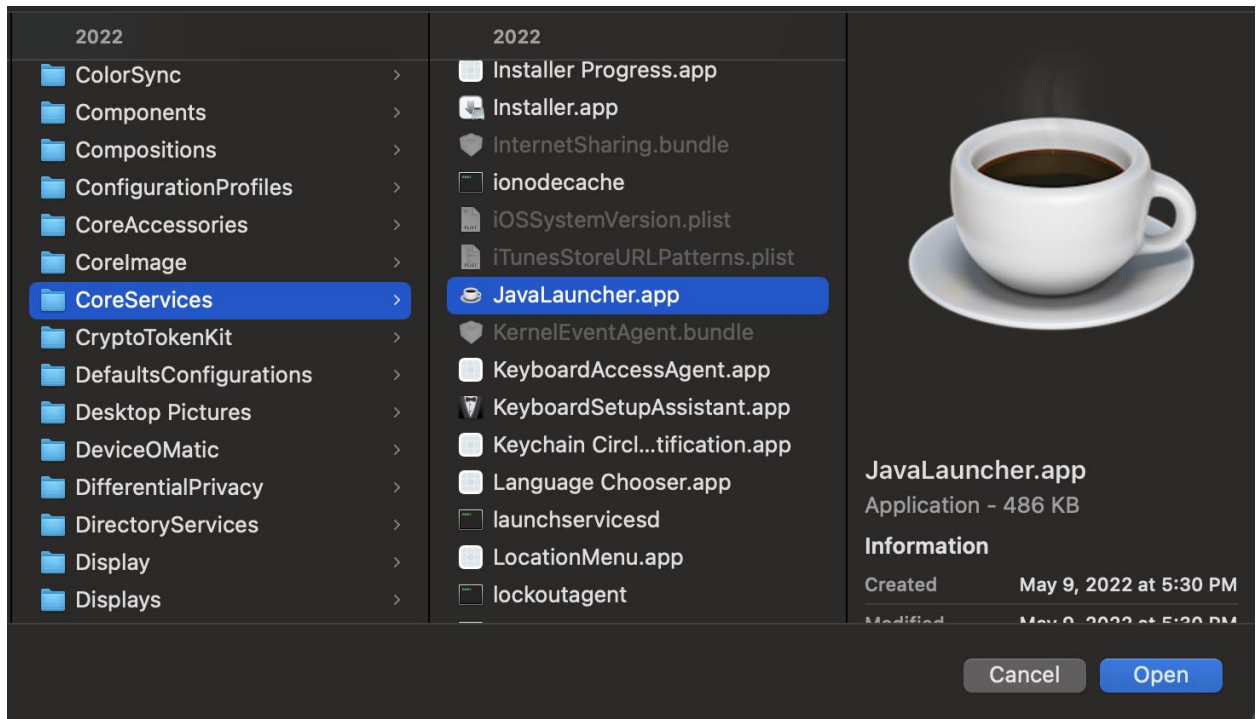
2022
ColorSync
Components
Compositions
ConfigurationProfiles
CoreAccessories
CoreImage
CoreServices
CryptoTokenKit
DefaultsConfigurations
Desktop Pictures
DeviceOMatic
DifferentialPrivacy
DirectoryServices
Display
Displays

2022
Installer Progress.app
Installer.app
InternetSharing.bundle
ionodecache
iOSSystemVersion.plist
iTunesStoreURLPatterns.plist
JavaLauncher.app
KernelEventAgent.bundle
KeyboardAccessAgent.app
KeyboardSetupAssistant.app
Keychain Circl...tification.app
Language Chooser.app
launchservicesd
LocationMenu.app
lockoutagent

JavaLauncher.app
Application - 486 KB
Information
Created May 9, 2022 at 5:30 PM
Modified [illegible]

Cancel
Open